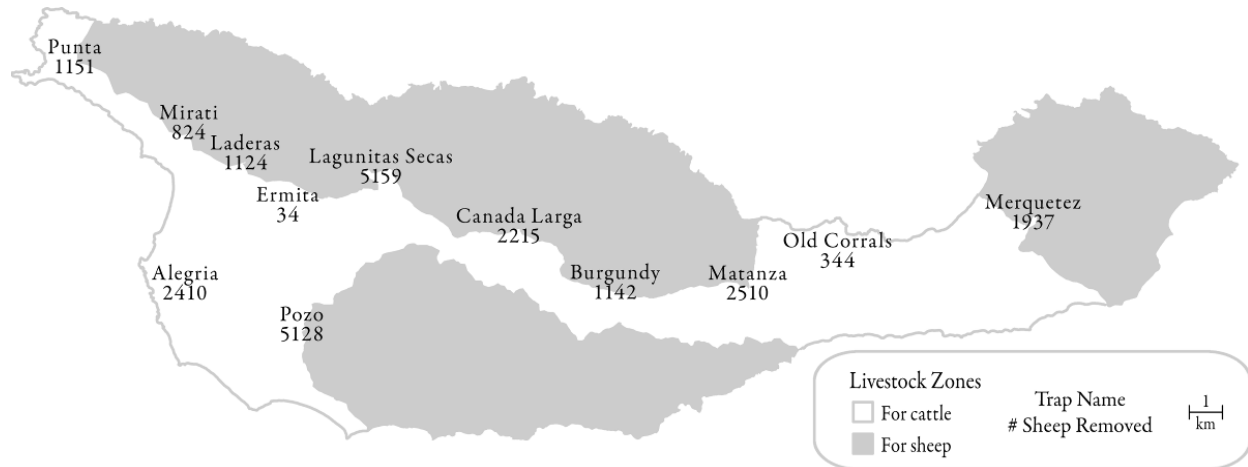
Punta
1151

Mirati
824

Laderas
1124

Lagunitas Secas
5159

Ermita
34

Canada Larga
2215

Alegria
2410

Burgundy
1142

Matanza
2510

Old Corrals
344

Merquetez
1937

Pozo
5128

Livestock Zones
For cattle
For sheep

Trap Name
# Sheep Removed

1
km